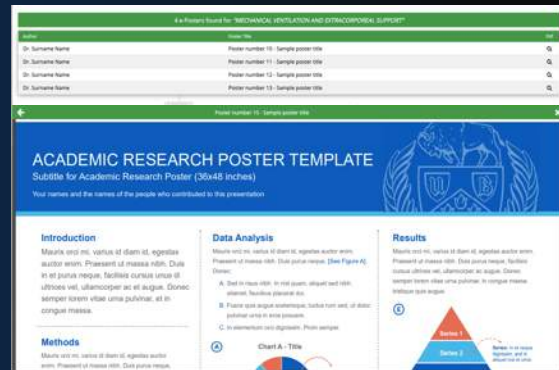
4 e-Posters found for "MECHANICAL VENTILATION AND EXTRACORPOREAL SUPPORT"

| Author | Poster Title | Visit |
|---|---|---|
| Dr. Surname Name | Poster number 10 - Sample poster title | |
| Dr. Surname Name | Poster number 11 - Sample poster title | |
| Dr. Surname Name | Poster number 12 - Sample poster title | |
| Dr. Surname Name | Poster number 13 - Sample poster title | |

Poster number 10 - Sample poster title

ACADEMIC RESEARCH POSTER TEMPLATE

Subtitle for Academic Research Poster (36x48 inches)

Your names and the names of the people who contributed to this presentation

Introduction

Mauris orci mi, varius id diam id, egestas auctor enim. Praesent ut massa nibh. Duis in et purus neque, facilisis cursus urna id ultrices vel, ullamcorper ac et augue. Donec semper lorem vitae urna pulvinar, et in congue massa.

Methods

Mauris orci mi, varius id diam id, egestas auctor enim. Praesent ut massa nibh. Duis purus neque,

Data Analysis

Mauris orci mi, varius id diam id, egestas auctor enim. Praesent ut massa nibh. Duis purus neque. [See Figure A].

A. Sed in risus nibh. In nisl quam, aliquet sed nibh sitamet, faucibus placerat dui.

B. Fusce quis augue scelerisque, luctus nunc sed, ut dolor pulvinar urna in eros posuere.

C. In elementum orci dignissim. Proin semper.

A

Chart A - Title

Results

Mauris orci mi, varius id diam id, egestas auctor enim. Praesent ut massa nibh. Duis purus neque, facilisis cursus ultrices vel, ullamcorper ac augue. Donec semper lorem vitae urna pulvinar, in congue massa tristique quis augue.

B

Series 1

Series 2

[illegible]